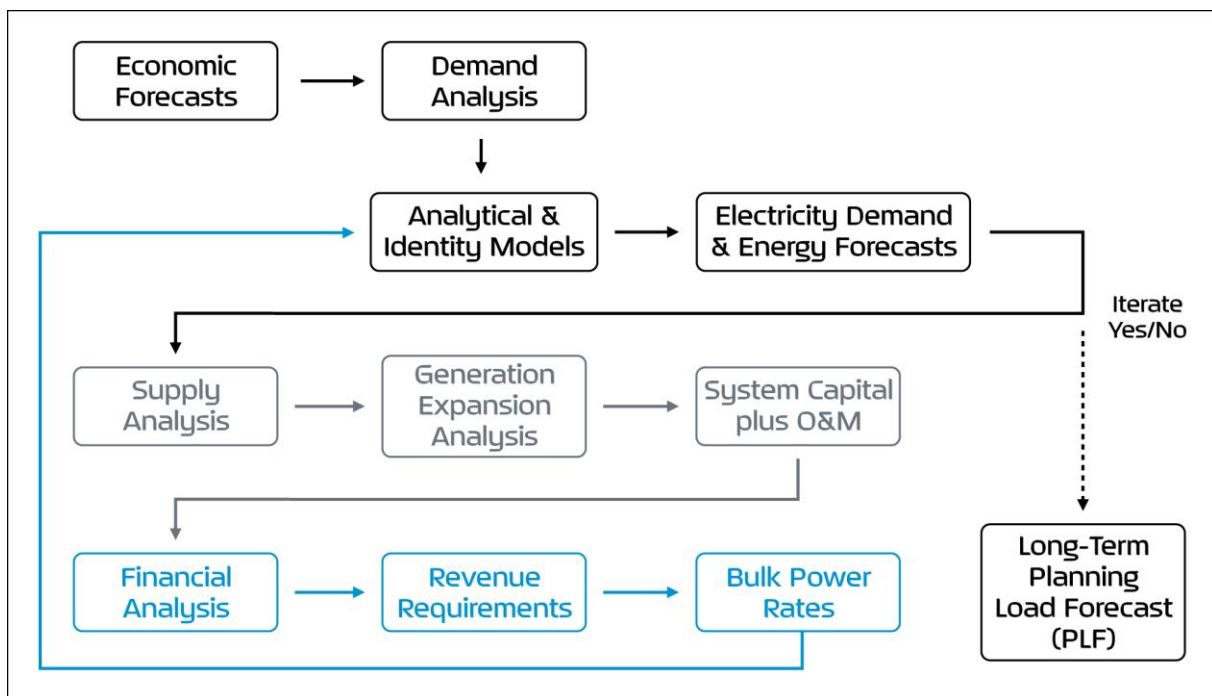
Economic Forecasts

Demand Analysis

Analytical & Identity Models

Electricity Demand & Energy Forecasts

Iterate Yes/No

Supply Analysis

Generation Expansion Analysis

System Capital plus O&M

Financial Analysis

Revenue Requirements

Bulk Power Rates

Long-Term Planning Load Forecast (PLF)